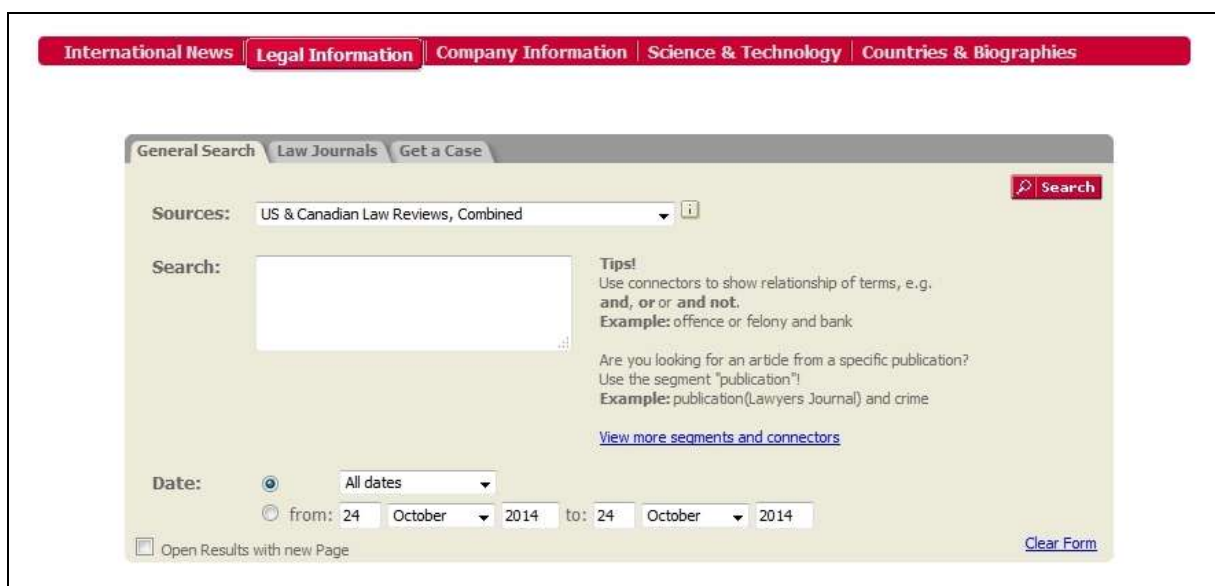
International News | Legal Information | Company Information | Science & Technology | Countries & Biographies

General Search | Law Journals | Get a Case

Search

Sources: US & Canadian Law Reviews, Combined

Search:

Tips!
Use connectors to show relationship of terms, e.g. **and**, **or** or **and not**.
**Example:** offence or felony and bank

Are you looking for an article from a specific publication? Use the segment "publication"!
**Example:** publication(Lawyers Journal) and crime

View more segments and connectors

Date: All dates
from: 24 October 2014 to: 24 October 2014

Open Results with new Page

Clear Form